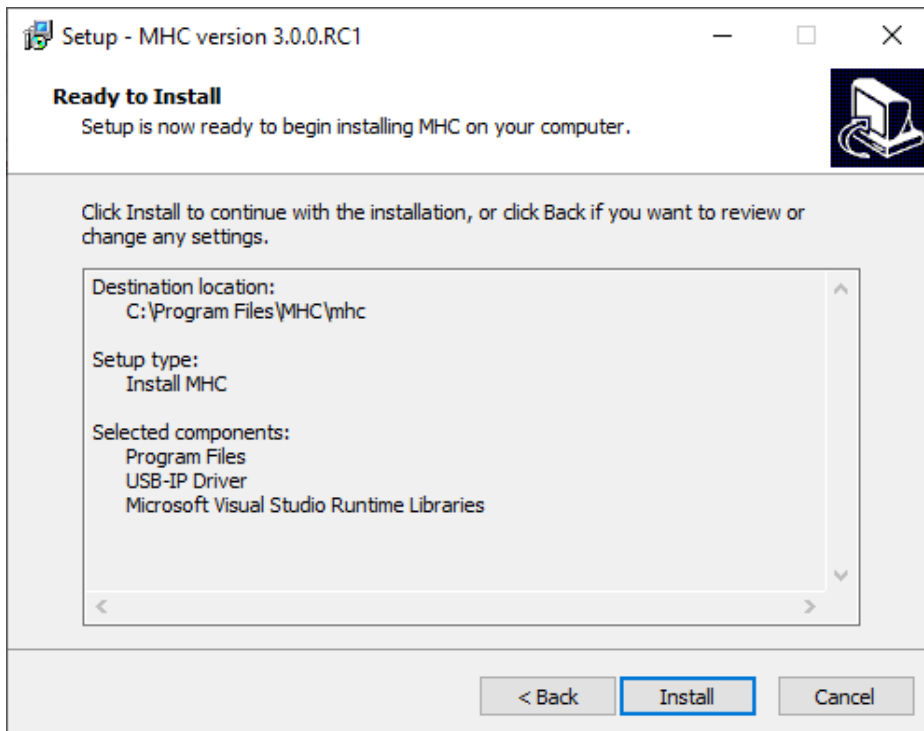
Setup - MHC version 3.0.0.RC1

Ready to Install
Setup is now ready to begin installing MHC on your computer.

Click Install to continue with the installation, or click Back if you want to review or change any settings.

Destination location:
C:\Program Files\MHC\mhc

Setup type:
Install MHC

Selected components:
Program Files
USB-IP Driver
Microsoft Visual Studio Runtime Libraries

< Back
Install
Cancel